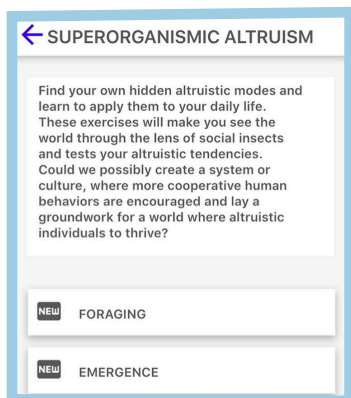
SUPERORGANISMIC ALTRUISM

Find your own hidden altruistic modes and learn to apply them to your daily life. These exercises will make you see the world through the lens of social insects and tests your altruistic tendencies. Could we possibly create a system or culture, where more cooperative human behaviors are encouraged and lay a groundwork for a world where altruistic individuals to thrive?

NEW FORAGING

NEW EMERGENCE